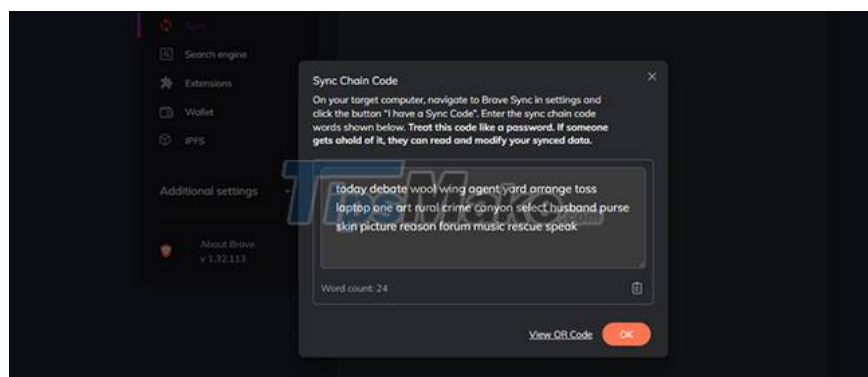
Sync
Search engine
Extensions
Wallet
IPFS
Additional settings
About Brave
v 1.32.113

Sync Chain Code
On your target computer, navigate to Brave Sync in settings and click the button "I have a Sync Code". Enter the sync chain code words shown below. Treat this code like a password. If someone gets ahold of it, they can read and modify your synced data.

today debate wool wing agent yard arrange toss laptop one art rural crime canyon select husband purse skin picture reason forum music rescue speak

Word count: 24

View QR Code OK

TIPSMAKE.com